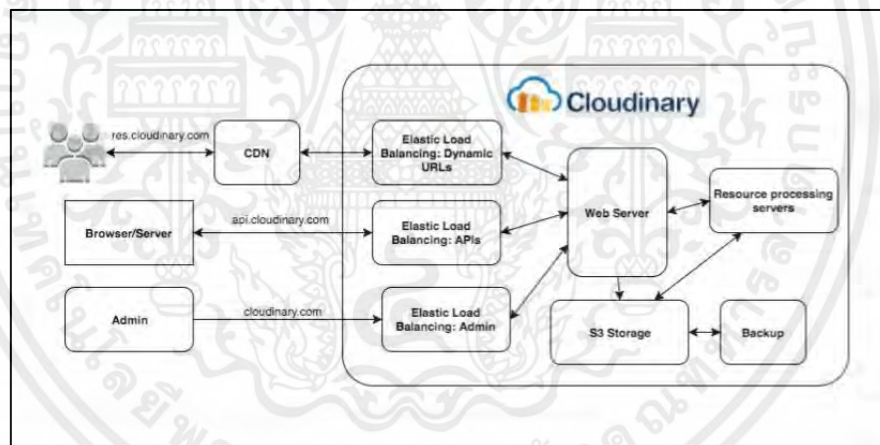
Cloudinary

res.cloudinary.com

CDN

Elastic Load Balancing: Dynamic URLs

Web Server

Resource processing servers

api.cloudinary.com

Browser/Server

Elastic Load Balancing: APIs

Admin

cloudinary.com

Elastic Load Balancing: Admin

S3 Storage

Backup